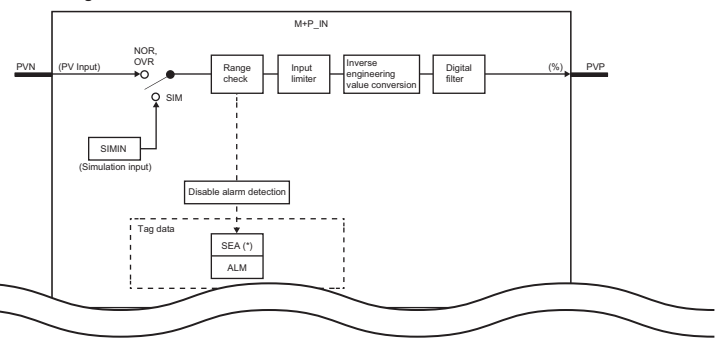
M+P_IN

PVN

(PV Input)

NOR, OVR

SIM

SIMIN

(Simulation input)

Range check

Input limiter

Inverse engineering value conversion

Digital filter

(%)

PVP

Disable alarm detection

Tag data

SEA (*)

ALM